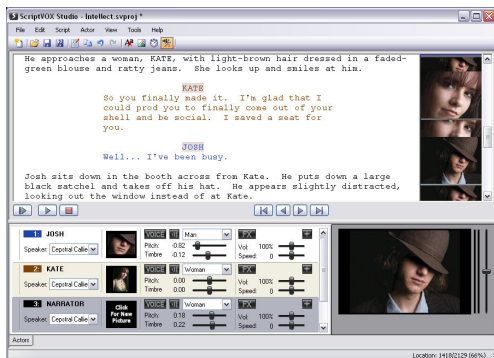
ScriptVOX Studio - Intellect.svproj *

File Edit Script Actor View Tools Help

He approaches a woman, KATE, with light-brown hair dressed in a faded-green blouse and ratty jeans. She looks up and smiles at him.

KATE
So you finally made it. I'm glad that I could prod you to finally come out of your shell and be social. I saved a seat for you.

JOSH
Well... I've been busy.

Josh sits down in the booth across from Kate. He puts down a large black satchel and takes off his hat. He appears slightly distracted, looking out the window instead of at Kate.

1 JOSH
Speaker: Cepstral Callie
VOICE Man
Pitch: -0.82
Timbre -0.12
FX
Vol: 100%
Speed: 0

2 KATE
Speaker: Cepstral Callie
VOICE Woman
Pitch: 0.00
Timbre 0.00
FX
Vol: 100%
Speed: 0

3 NARRATOR
Speaker: Cepstral Callie
Click For New Picture
VOICE Woman
Pitch: 0.18
Timbre 0.22
FX
Vol: 100%
Speed: 0

Actors

Location: 1418/2129 (66%)